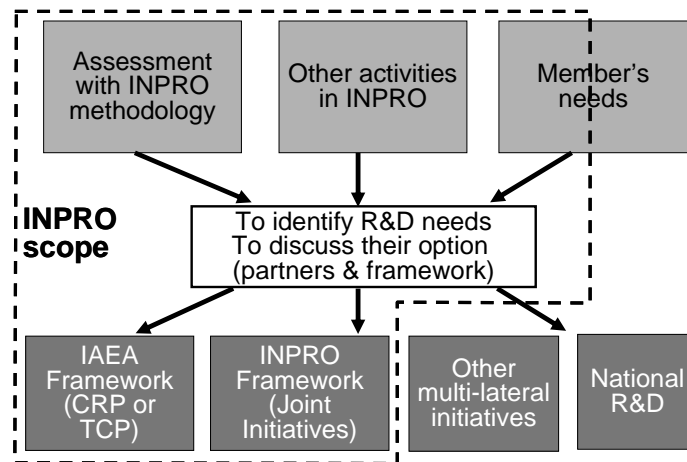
Assessment with INPRO methodology

Other activities in INPRO

Member's needs

INPRO scope

To identify R&D needs
To discuss their option
(partners & framework)

IAEA Framework (CRP or TCP)

INPRO Framework (Joint Initiatives)

Other multi-lateral initiatives

National R&D